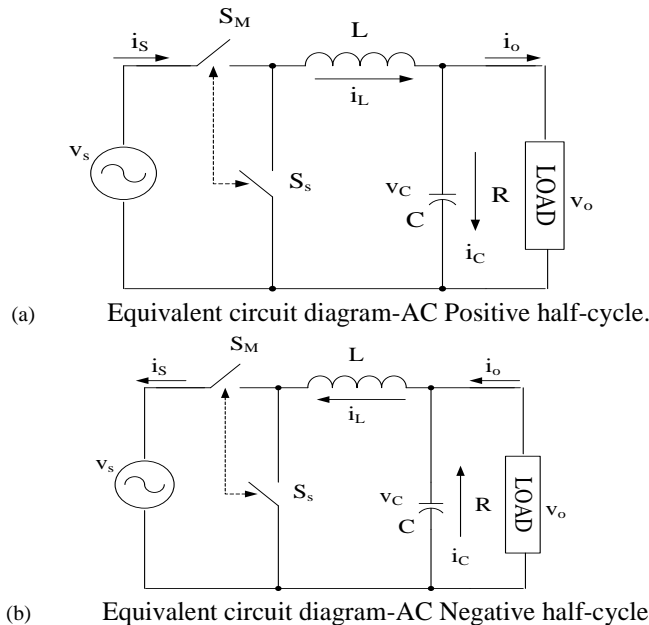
$i_S$ $S_M$ L $i_o$
$i_L$
$v_s$ $S_s$ $v_C$ R LOAD $v_o$
C
$i_C$

(a) Equivalent circuit diagram-AC Positive half-cycle.

$S_M$ L
$i_S$ $i_o$
$i_L$
$v_s$ $S_s$ $v_C$ R LOAD $v_o$
C
$i_C$

(b) Equivalent circuit diagram-AC Negative half-cycle